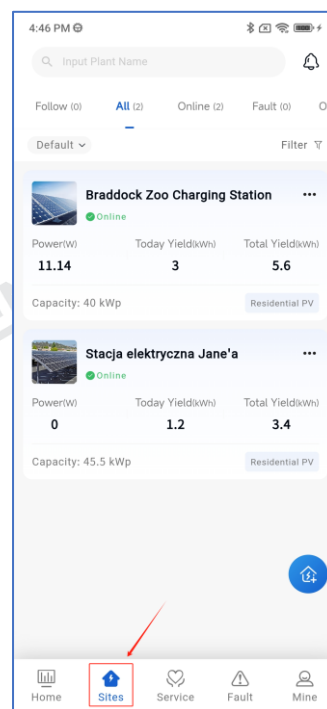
4:46 PM

Input Plant Name

Follow (0) All (2) Online (2) Fault (0) O

Default Filter

Braddock Zoo Charging Station
Online

| Power(W) | Today Yield(kWh) | Total Yield(kWh) |
|---|---|---|
| 11.14 | 3 | 5.6 |

Capacity: 40 kWp Residential PV

Stacja elektryczna Jane'a
Online

| Power(W) | Today Yield(kWh) | Total Yield(kWh) |
|---|---|---|
| 0 | 1.2 | 3.4 |

Capacity: 45.5 kWp Residential PV

Home Sites Service Fault Mine